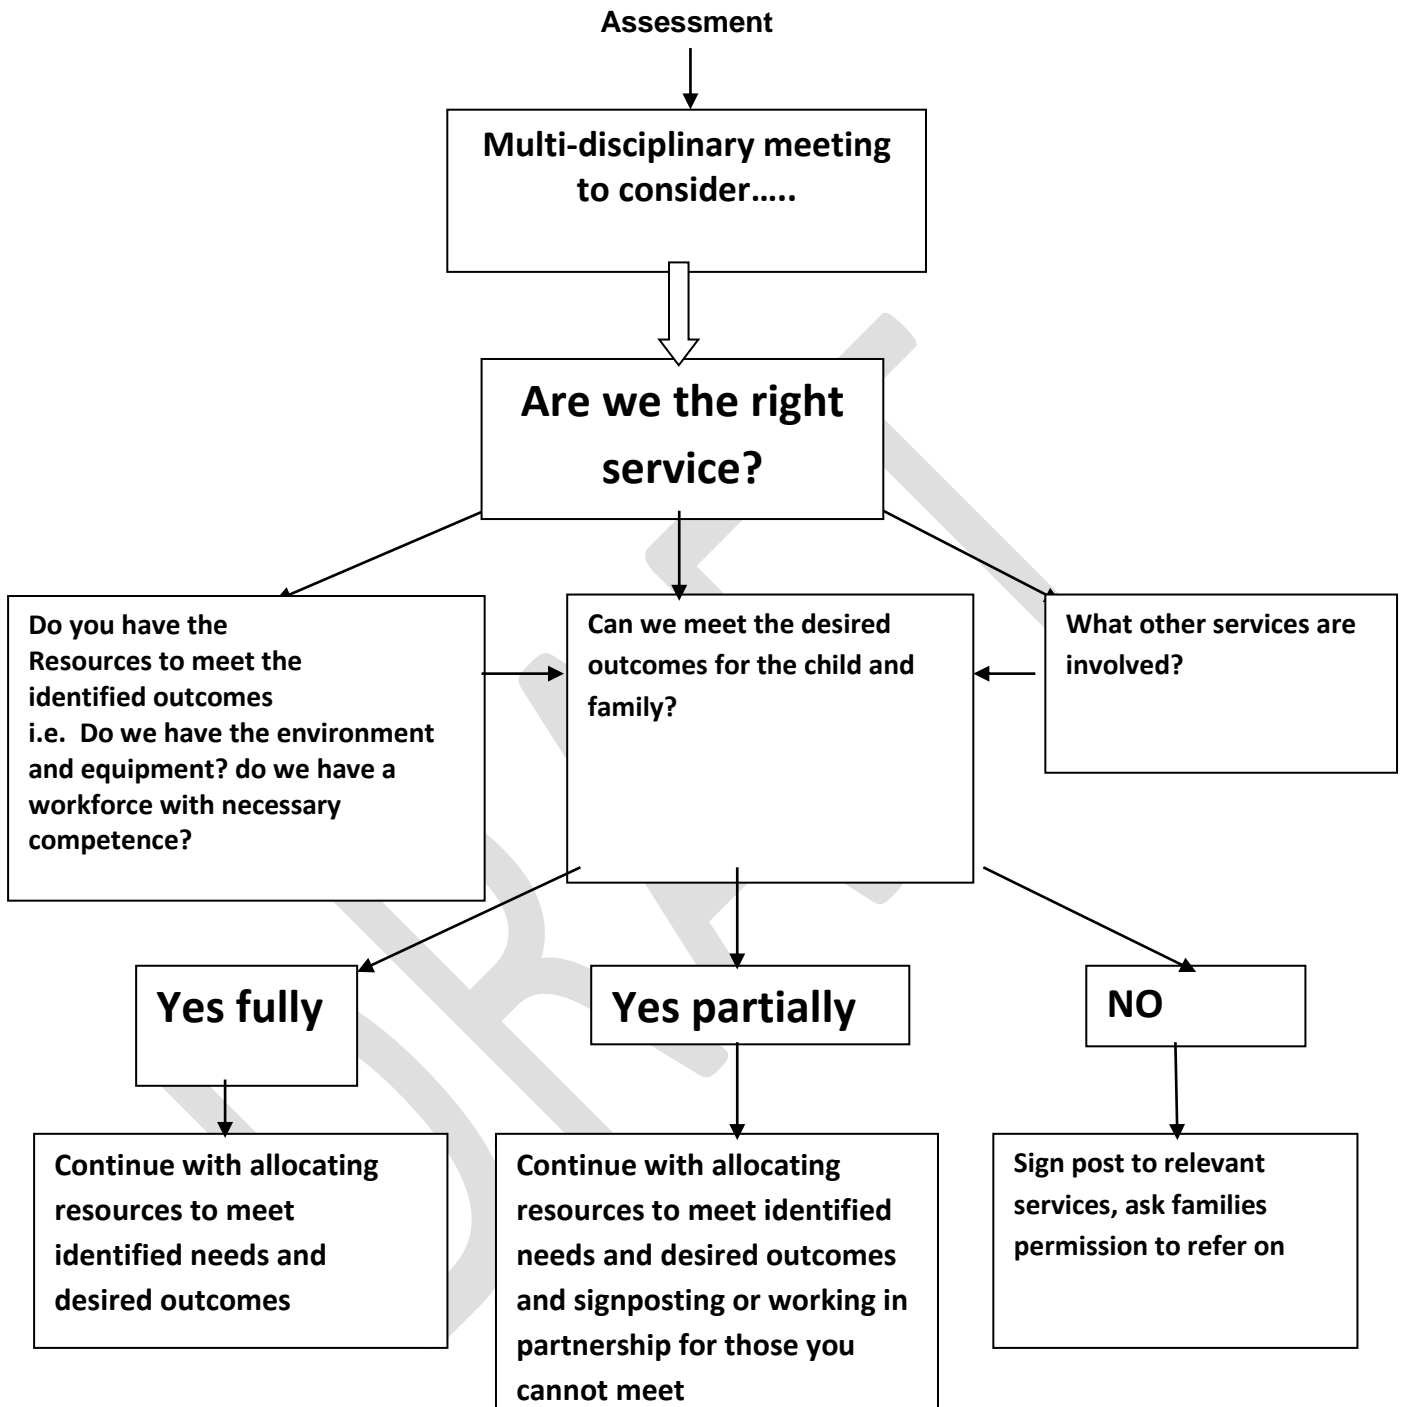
Assessment

Multi-disciplinary meeting to consider…..

Are we the right service?

Do you have the Resources to meet the identified outcomes i.e. Do we have the environment and equipment? do we have a workforce with necessary competence?

Can we meet the desired outcomes for the child and family?

What other services are involved?

Yes fully

Yes partially

NO

Continue with allocating resources to meet identified needs and desired outcomes

Continue with allocating resources to meet identified needs and desired outcomes and signposting or working in partnership for those you cannot meet

Sign post to relevant services, ask families permission to refer on

DRAFT